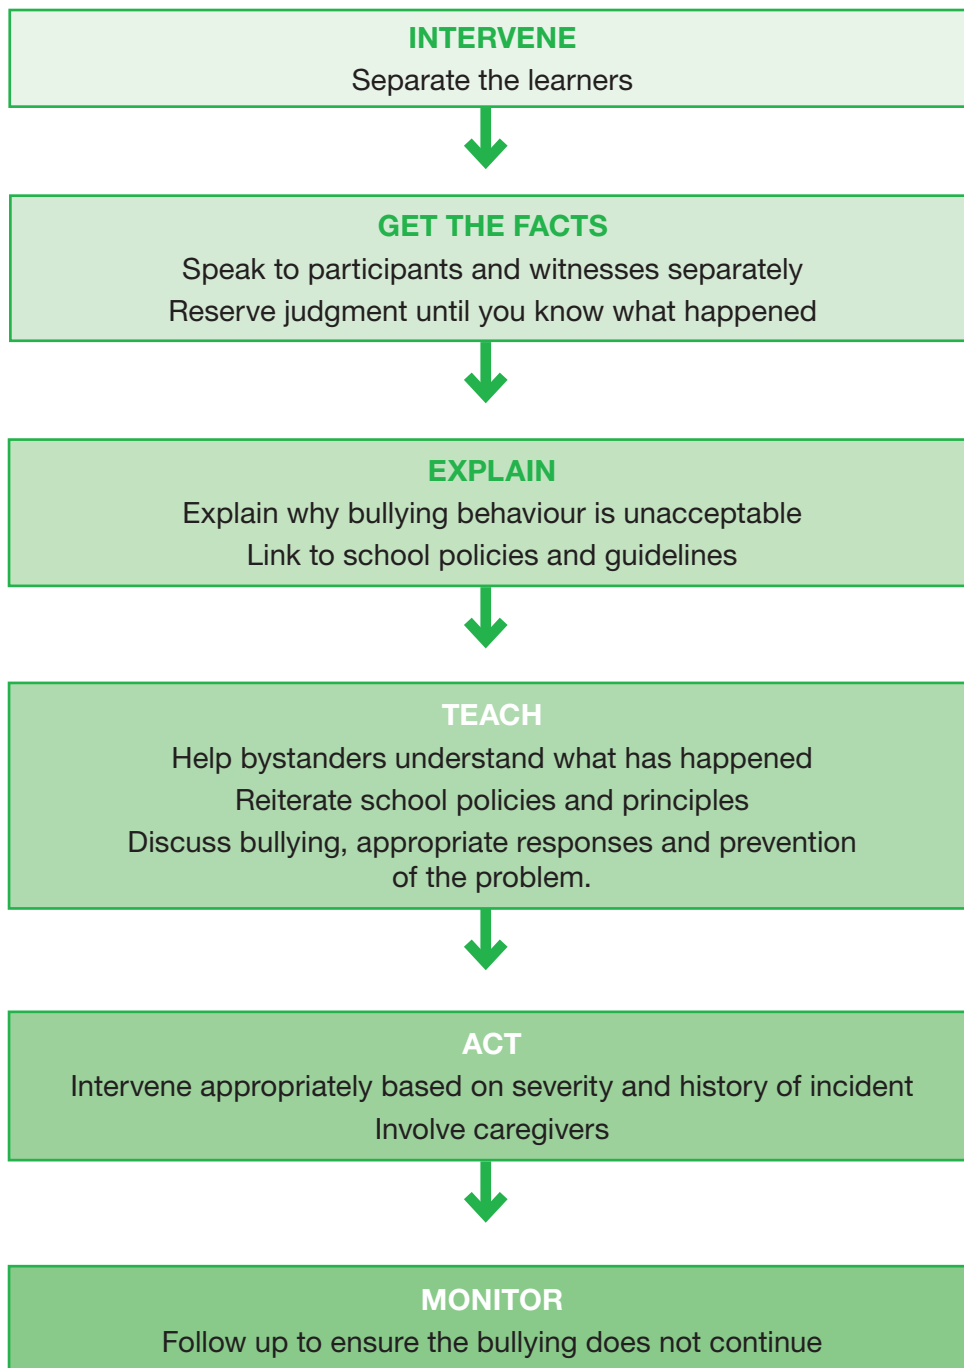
INTERVENE
Separate the learners

GET THE FACTS
Speak to participants and witnesses separately
Reserve judgment until you know what happened

EXPLAIN
Explain why bullying behaviour is unacceptable
Link to school policies and guidelines

TEACH
Help bystanders understand what has happened
Reiterate school policies and principles
Discuss bullying, appropriate responses and prevention of the problem.

ACT
Intervene appropriately based on severity and history of incident
Involve caregivers

MONITOR
Follow up to ensure the bullying does not continue